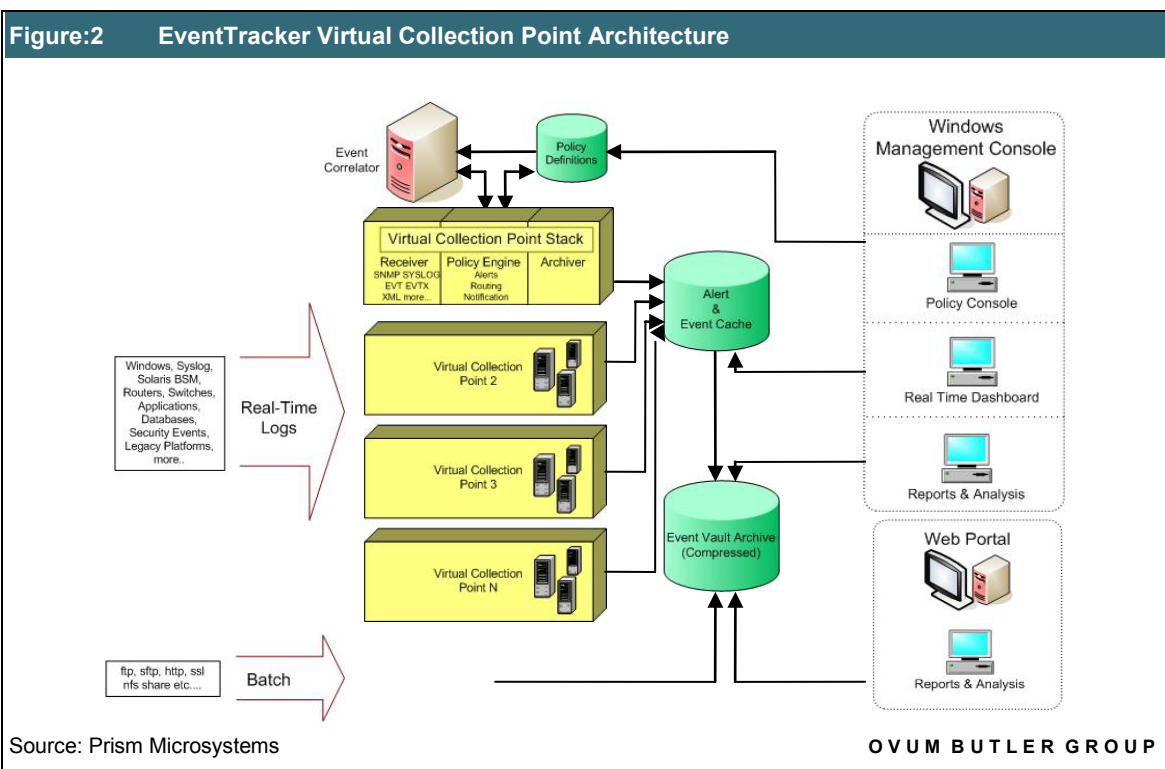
Figure:2 EventTracker Virtual Collection Point Architecture

Event Correlator

Policy Definitions

Windows Management Console

Virtual Collection Point Stack

Receiver
SNMP SYSLOG
EVT EVTX
XML more...

Policy Engine
Alerts
Routing
Notification

Archiver

Alert & Event Cache

Policy Console

Windows, Syslog, Solaris BSM, Routers, Switches, Applications, Databases, Security Events, Legacy Platforms, more..

Real-Time Logs

Virtual Collection Point 2

Real Time Dashboard

Virtual Collection Point 3

Reports & Analysis

Event Vault Archive (Compressed)

Web Portal

Virtual Collection Point N

Reports & Analysis

ftp, sftp, http, ssl nfs share etc....

Batch

Source: Prism Microsystems

OVUM BUTLER GROUP